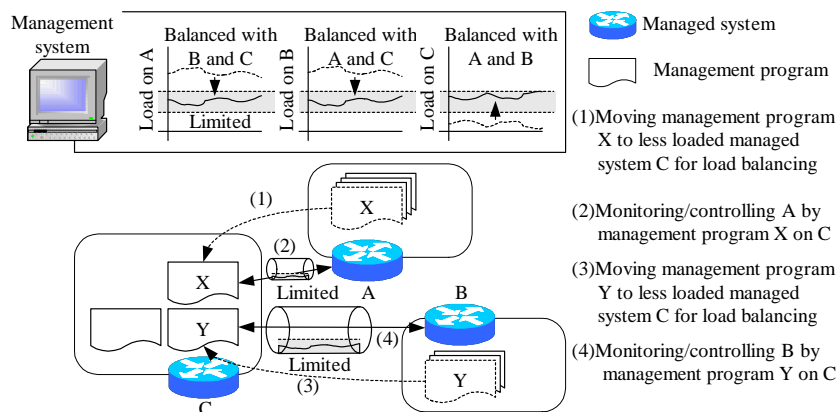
Management system

Balanced with B and C

Load on A

Limited

Balanced with A and C

Load on B

Balanced with A and B

Load on C

Managed system

Management program

(1)Moving management program X to less loaded managed system C for load balancing

(2)Monitoring/controlling A by management program X on C

(3)Moving management program Y to less loaded managed system C for load balancing

(4)Monitoring/controlling B by management program Y on C

(1)

X

(2)

X

Limited

A

B

Y

(4)

Limited

Y

(3)

C